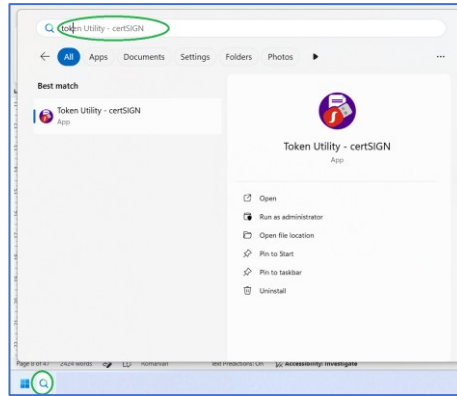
token Utility - certSIGN

All Apps Documents Settings Folders Photos ···

Best match

Token Utility - certSIGN
App

Token Utility - certSIGN
App

Open
Run as administrator
Open file location
Pin to Start
Pin to taskbar
Uninstall

Page 8 of 47 2424 words Romanian Text Predictions: On Accessibility: Investigate